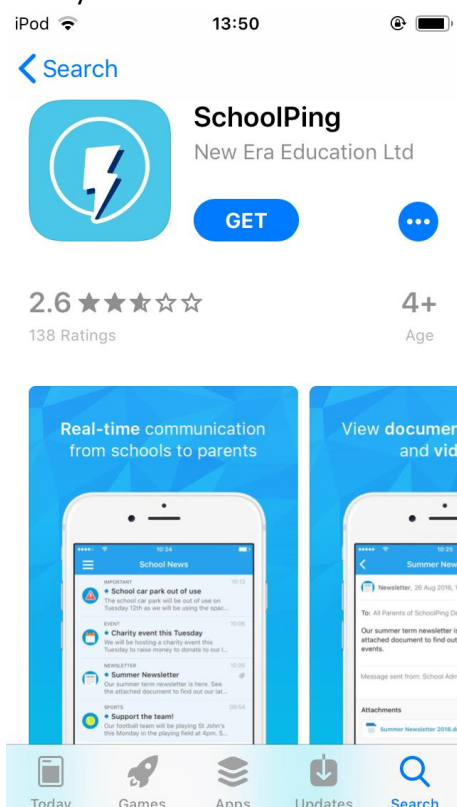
iPod 13:50

< Search

SchoolPing
New Era Education Ltd

GET

2.6 ★★★☆☆
138 Ratings

4+
Age

Real-time communication from schools to parents

10:24
School News

IMPORTANT
10:13
• School car park out of use
The school car park will be out of use on Tuesday 12th as we will be using the spac...

EVENT
10:06
• Charity event this Tuesday
We will be hosting a charity event this Tuesday to raise money to donate to our l...

NEWSLETTER
10:05
• Summer Newsletter
Our summer term newsletter is here. See the attached document to find out our lat...

SPORTS
09:54
• Support the team!
Our football team will be playing St John's this Monday in the playing field at 4pm. S...

View documen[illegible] and vid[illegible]

10:25
Summer New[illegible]

Newsletter, 26 Aug 2016, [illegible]

To: All Parents of SchoolPing D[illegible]

Our summer term newsletter i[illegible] attached document to find out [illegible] events.

Message sent from: School Adm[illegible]

Attachments

Summer Newsletter 2016.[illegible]

Today Games Apps Updates Search